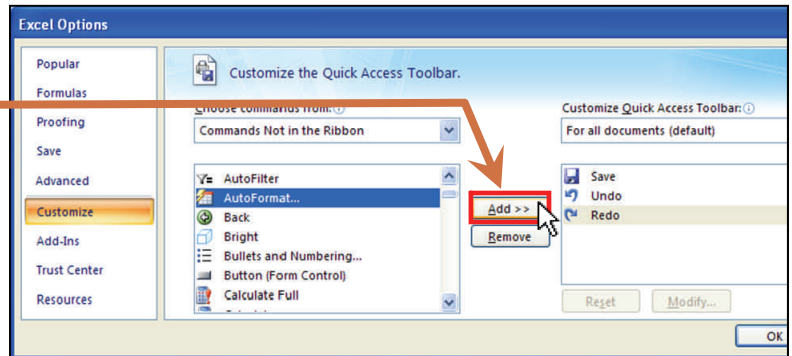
Excel Options

Popular
Formulas
Proofing
Save
Advanced
Customize
Add-Ins
Trust Center
Resources

Customize the Quick Access Toolbar.

Choose commands from:
Commands Not in the Ribbon

AutoFilter
AutoFormat...
Back
Bright
Bullets and Numbering...
Button (Form Control)
Calculate Full

Add >>
Remove

Customize Quick Access Toolbar:
For all documents (default)

Save
Undo
Redo

Reset
Modify...

OK